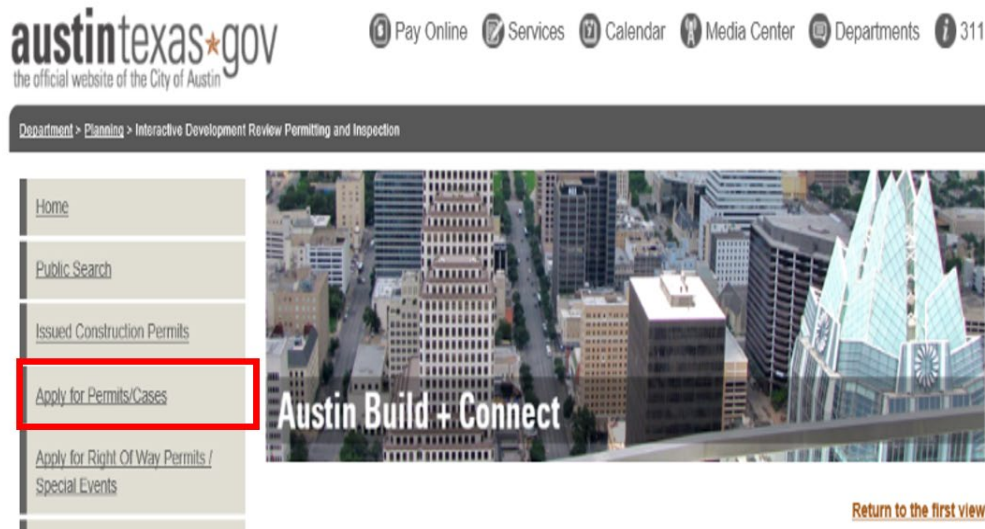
austintexas★gov
the official website of the City of Austin

Pay Online
Services
Calendar
Media Center
Departments
311

Department > Planning > Interactive Development Review Permitting and Inspection

Home

Public Search

Issued Construction Permits

Apply for Permits/Cases

Apply for Right Of Way Permits / Special Events

Austin Build + Connect

Return to the first view